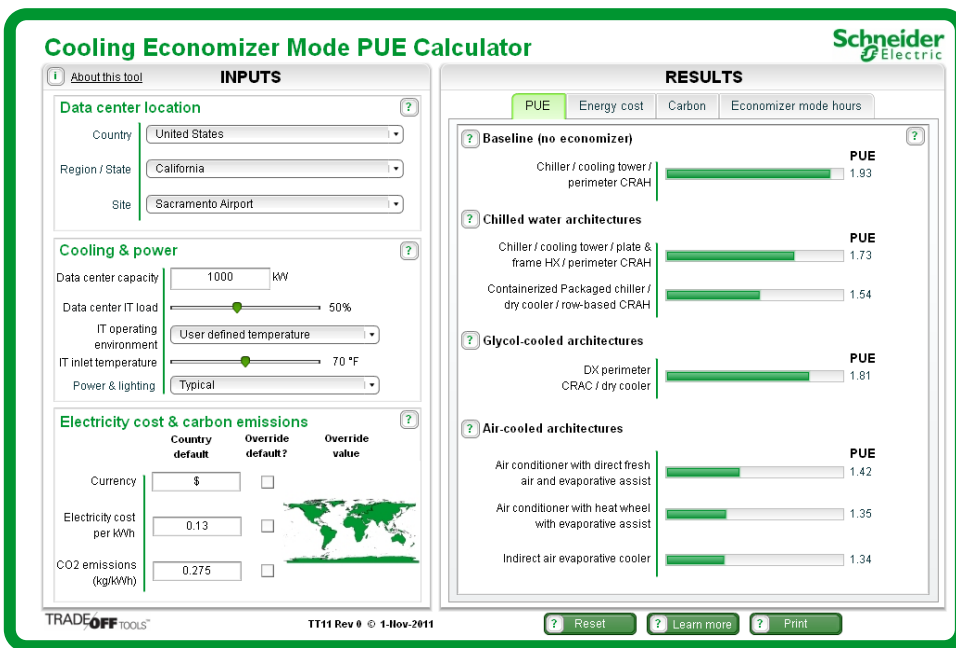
Cooling Economizer Mode PUE Calculator

Schneider Electric

i About this tool

INPUTS

Data center location ?

Country United States

Region / State California

Site Sacramento Airport

Cooling & power ?

Data center capacity 1000 kW

Data center IT load 50%

IT operating environment User defined temperature

IT inlet temperature 70 °F

Power & lighting Typical

Electricity cost & carbon emissions ?

| | Country default | Override default? | Override value |
|---|---|---|---|
| Currency | $ | | |
| Electricity cost per kWh | 0.13 | | |
| CO2 emissions (kg/kWh) | 0.275 | | |

RESULTS

PUE | Energy cost | Carbon | Economizer mode hours

? Baseline (no economizer) ?

PUE

Chiller / cooling tower / perimeter CRAH 1.93

? Chilled water architectures

PUE

Chiller / cooling tower / plate & frame HX / perimeter CRAH 1.73

Containerized Packaged chiller / dry cooler / row-based CRAH 1.54

? Glycol-cooled architectures

PUE

DX perimeter CRAC / dry cooler 1.81

? Air-cooled architectures

PUE

Air conditioner with direct fresh air and evaporative assist 1.42

Air conditioner with heat wheel with evaporative assist 1.35

Indirect air evaporative cooler 1.34

TRADEOFF TOOLS™

TT11 Rev 0 © 1-Nov-2011

? Reset

? Learn more

? Print